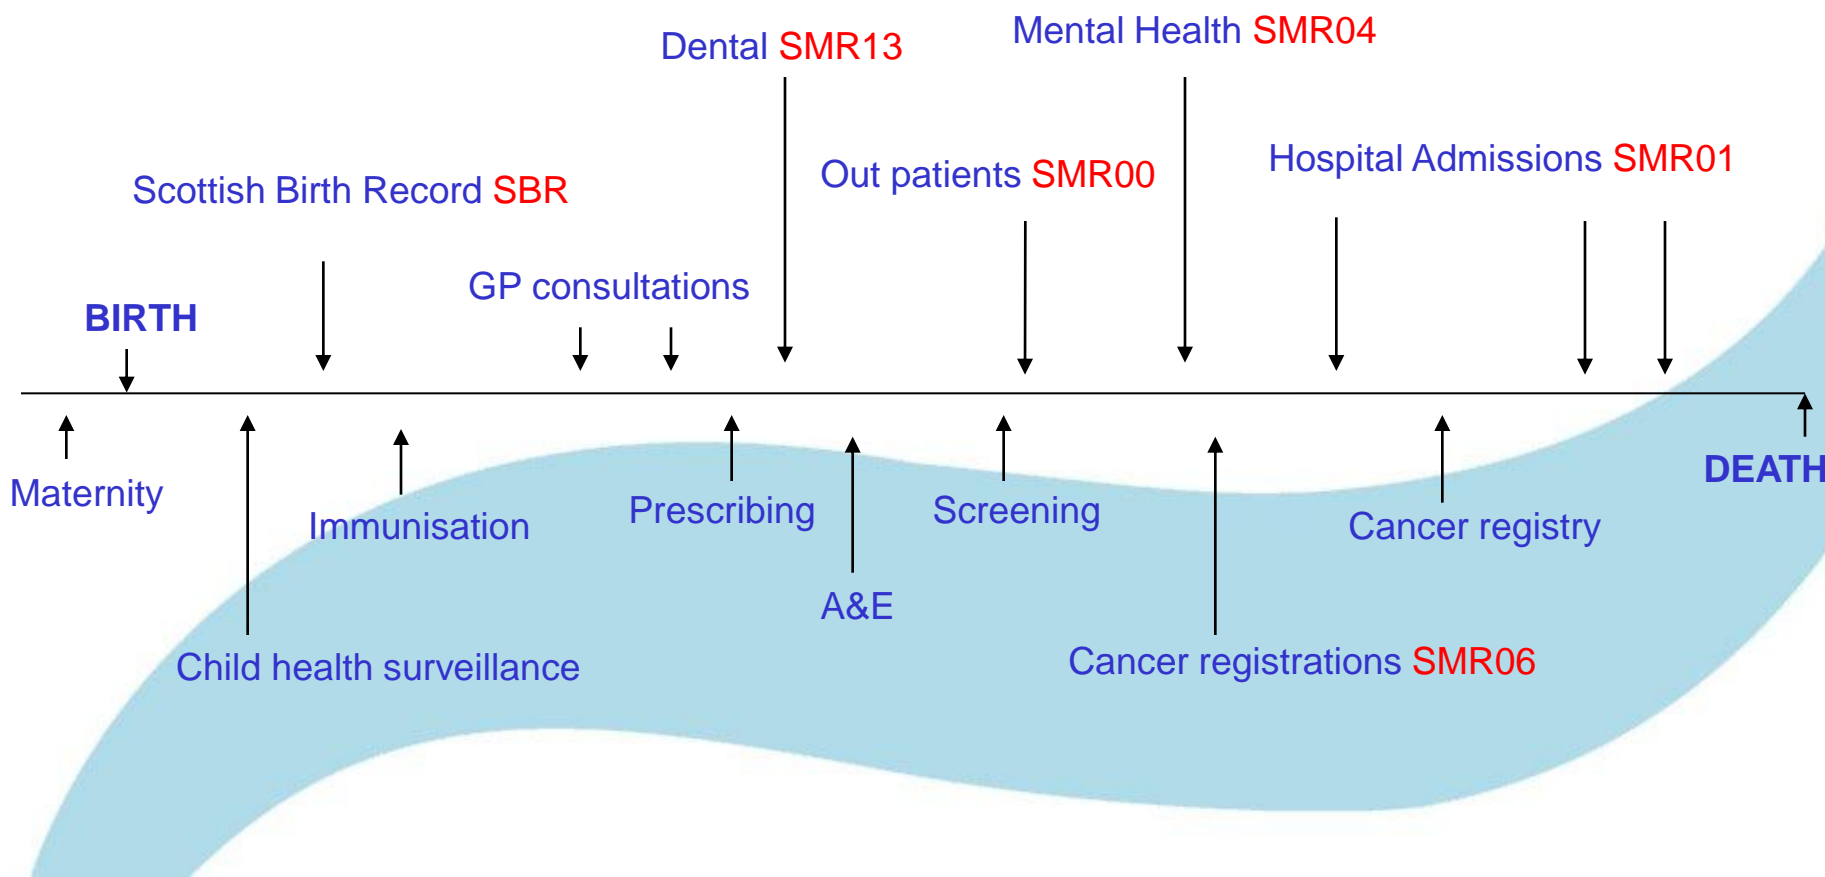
Dental SMR13

Mental Health SMR04

Out patients SMR00

Hospital Admissions SMR01

Scottish Birth Record SBR

GP consultations

BIRTH

Maternity

Immunisation

Prescribing

Screening

Cancer registry

DEATH

A&E

Child health surveillance

Cancer registrations SMR06